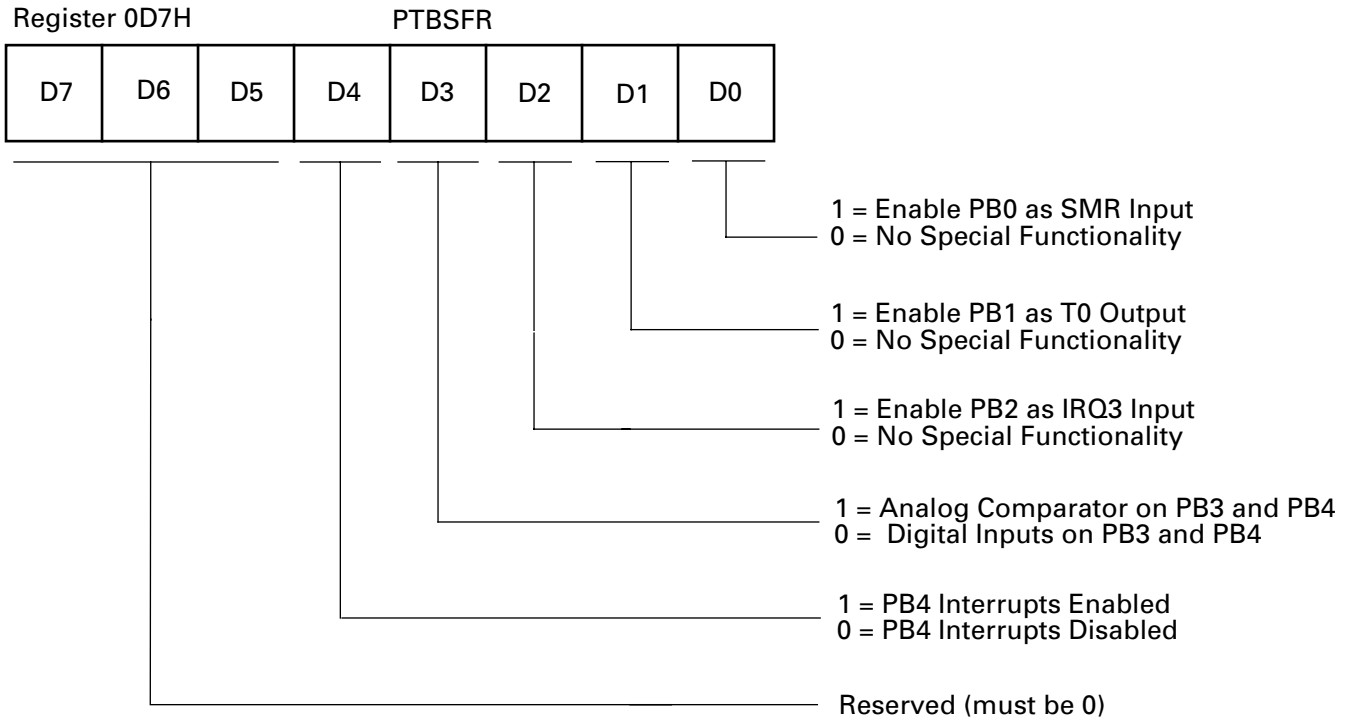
Register 0D7H PTBSFR

| D7 | D6 | D5 | D4 | D3 | D2 | D1 | D0 |
|---|---|---|---|---|---|---|---|

1 = Enable PB0 as SMR Input
0 = No Special Functionality

1 = Enable PB1 as T0 Output
0 = No Special Functionality

1 = Enable PB2 as IRQ3 Input
0 = No Special Functionality

1 = Analog Comparator on PB3 and PB4
0 = Digital Inputs on PB3 and PB4

1 = PB4 Interrupts Enabled
0 = PB4 Interrupts Disabled

Reserved (must be 0)